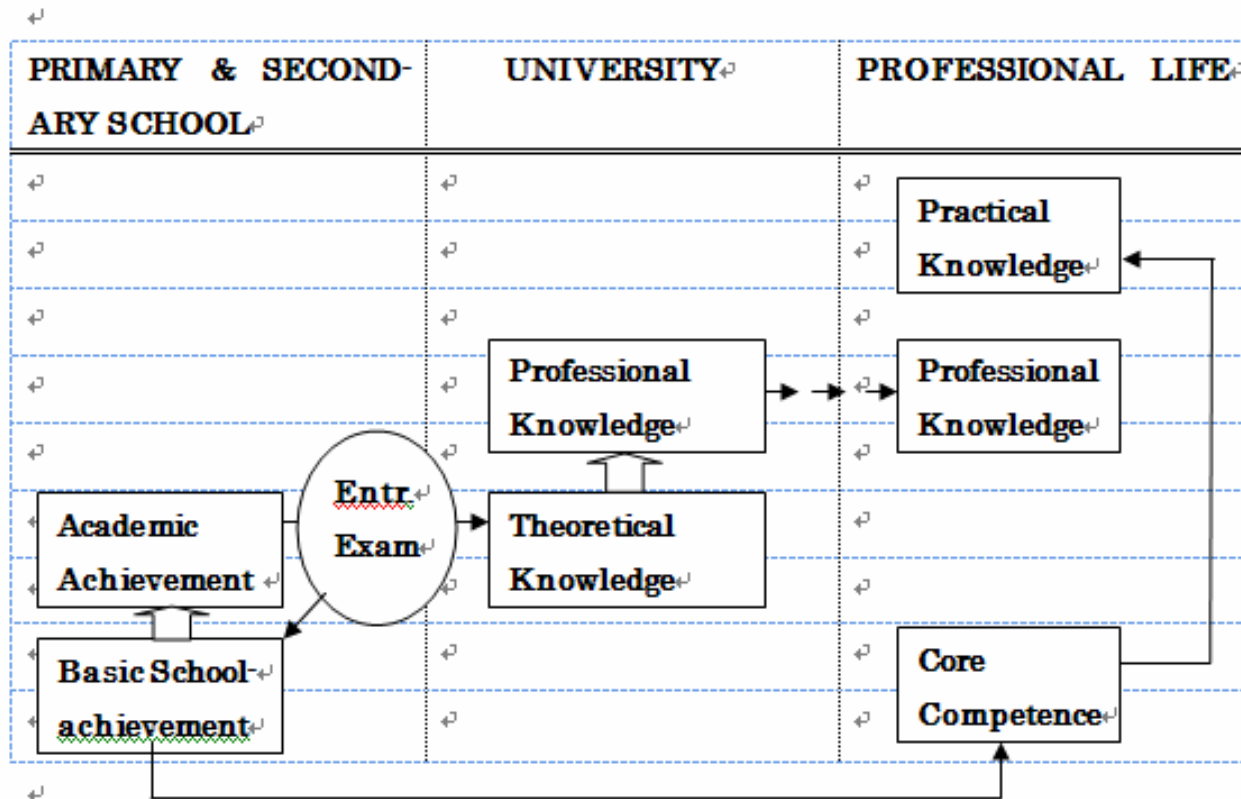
| PRIMARY & SECONDARY SCHOOL | UNIVERSITY | PROFESSIONAL LIFE |
|---|---|---|

Practical Knowledge

Professional Knowledge

Professional Knowledge

Entr. Exam

Academic Achievement

Theoretical Knowledge

Basic School-achievement

Core Competence